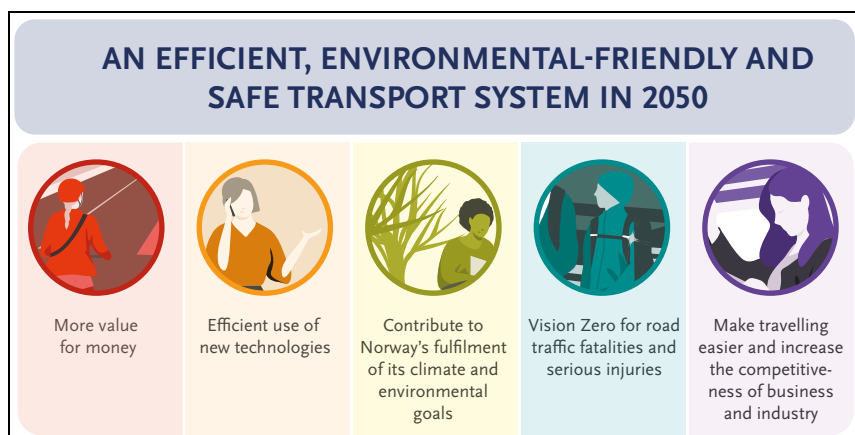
AN EFFICIENT, ENVIRONMENTAL-FRIENDLY AND SAFE TRANSPORT SYSTEM IN 2050

More value for money

Efficient use of new technologies

Contribute to Norway's fulfilment of its climate and environmental goals

Vision Zero for road traffic fatalities and serious injuries

Make travelling easier and increase the competitiveness of business and industry